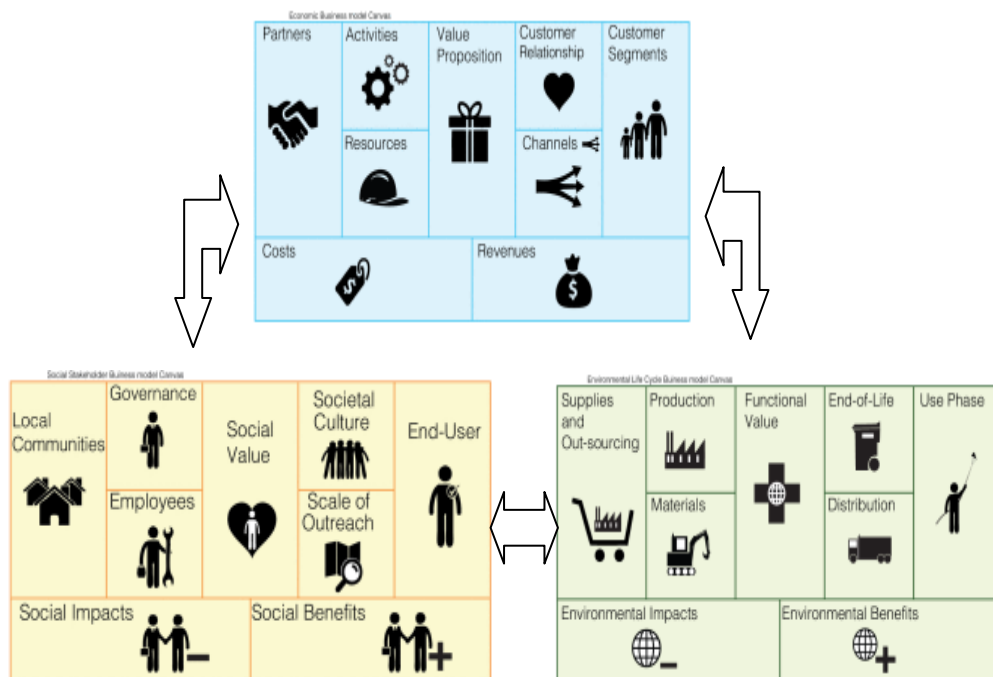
Economic Business model Canvas

| Partners | Activities | Value Proposition | Customer Relationship | Customer Segments |
|---|---|---|---|---|
| | Resources | | Channels | |
| Costs | | Revenues | | |

Social Stakeholder Business model Canvas

| Local Communities | Governance | Social Value | Societal Culture | End-User |
|---|---|---|---|---|
| | Employees | | Scale of Outreach | |
| Social Impacts | | Social Benefits | | |

Environmental Life Cycle Business model Canvas

| Supplies and Out-sourcing | Production | Functional Value | End-of-Life | Use Phase |
|---|---|---|---|---|
| | Materials | | Distribution | |
| Environmental Impacts | | Environmental Benefits | | |